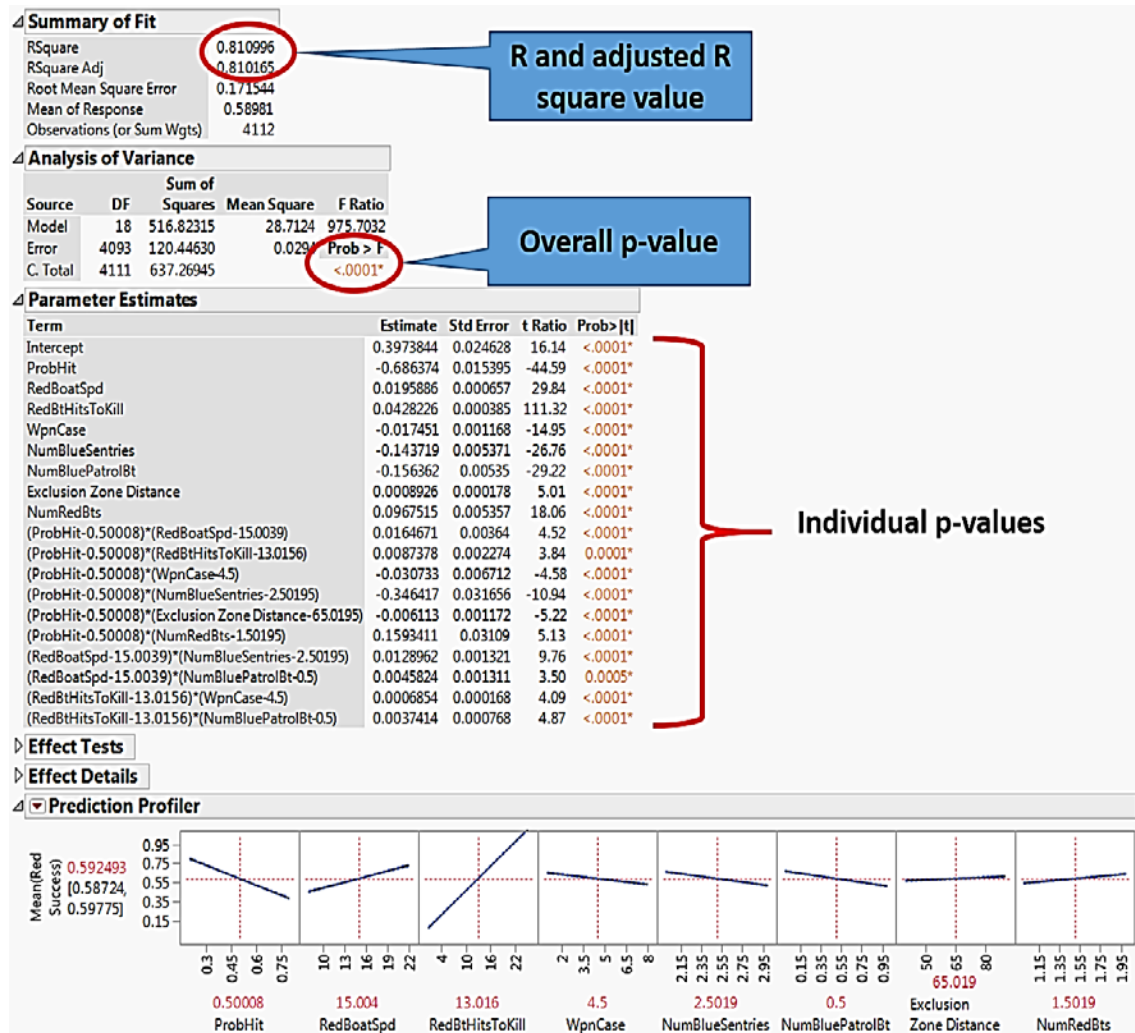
Summary of Fit

| | |
|---|---|
| RSquare | 0.810996 |
| RSquare Adj | 0.810165 |
| Root Mean Square Error | 0.171544 |
| Mean of Response | 0.58981 |
| Observations (or Sum Wgts) | 4112 |

R and adjusted R square value

Analysis of Variance

| Source | DF | Sum of Squares | Mean Square | F Ratio |
|---|---|---|---|---|
| Model | 18 | 516.82315 | 28.7124 | 975.7032 |
| Error | 4093 | 120.44630 | 0.0294 | Prob > F |
| C. Total | 4111 | 637.26945 | | <.0001* |

Overall p-value

Parameter Estimates

| Term | Estimate | Std Error | t Ratio | Prob>\|t\| |
|---|---|---|---|---|
| Intercept | 0.3973844 | 0.024628 | 16.14 | <.0001* |
| ProbHit | -0.686374 | 0.015395 | -44.59 | <.0001* |
| RedBoatSpd | 0.0195886 | 0.000657 | 29.84 | <.0001* |
| RedBtHitsToKill | 0.0428226 | 0.000385 | 111.32 | <.0001* |
| WpnCase | -0.017451 | 0.001168 | -14.95 | <.0001* |
| NumBlueSentries | -0.143719 | 0.005371 | -26.76 | <.0001* |
| NumBluePatrolBt | -0.156362 | 0.00535 | -29.22 | <.0001* |
| Exclusion Zone Distance | 0.0008926 | 0.000178 | 5.01 | <.0001* |
| NumRedBts | 0.0967515 | 0.005357 | 18.06 | <.0001* |
| (ProbHit-0.50008)*(RedBoatSpd-15.0039) | 0.0164671 | 0.00364 | 4.52 | <.0001* |
| (ProbHit-0.50008)*(RedBtHitsToKill-13.0156) | 0.0087378 | 0.002274 | 3.84 | 0.0001* |
| (ProbHit-0.50008)*(WpnCase-4.5) | -0.030733 | 0.006712 | -4.58 | <.0001* |
| (ProbHit-0.50008)*(NumBlueSentries-2.50195) | -0.346417 | 0.031656 | -10.94 | <.0001* |
| (ProbHit-0.50008)*(Exclusion Zone Distance-65.0195) | -0.006113 | 0.001172 | -5.22 | <.0001* |
| (ProbHit-0.50008)*(NumRedBts-1.50195) | 0.1593411 | 0.03109 | 5.13 | <.0001* |
| (RedBoatSpd-15.0039)*(NumBlueSentries-2.50195) | 0.0128962 | 0.001321 | 9.76 | <.0001* |
| (RedBoatSpd-15.0039)*(NumBluePatrolBt-0.5) | 0.0045824 | 0.001311 | 3.50 | 0.0005* |
| (RedBtHitsToKill-13.0156)*(WpnCase-4.5) | 0.0006854 | 0.000168 | 4.09 | <.0001* |
| (RedBtHitsToKill-13.0156)*(NumBluePatrolBt-0.5) | 0.0037414 | 0.000768 | 4.87 | <.0001* |

Individual p-values

Effect Tests

Effect Details

Prediction Profiler

Mean(Red Success) 0.592493 [0.58724, 0.59775]

0.95 0.75 0.55 0.35 0.15

0.3 0.45 0.6 0.75
0.50008
ProbHit

10 13 16 19 22
15.004
RedBoatSpd

4 10 16 22
13.016
RedBtHitsToKill

2 3.5 5 6.5 8
4.5
WpnCase

2.15 2.35 2.55 2.75 2.95
2.5019
NumBlueSentries

0.15 0.35 0.55 0.75 0.95
0.5
NumBluePatrolBt

50 65 80
65.019
Exclusion Zone Distance

1.15 1.35 1.55 1.75 1.95
1.5019
NumRedBts